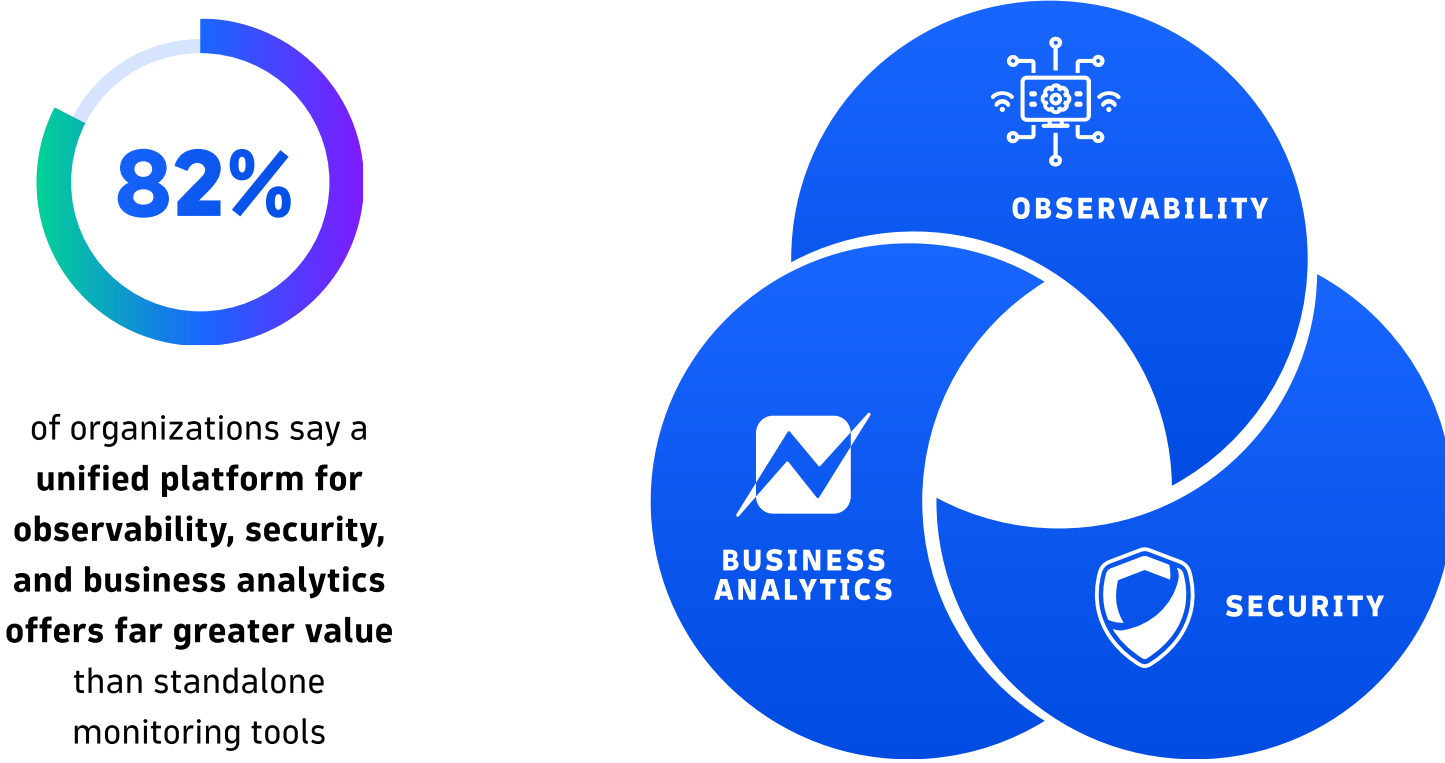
82%

of organizations say a **unified platform for observability, security, and business analytics offers far greater value** than standalone monitoring tools

OBSERVABILITY

BUSINESS ANALYTICS

SECURITY